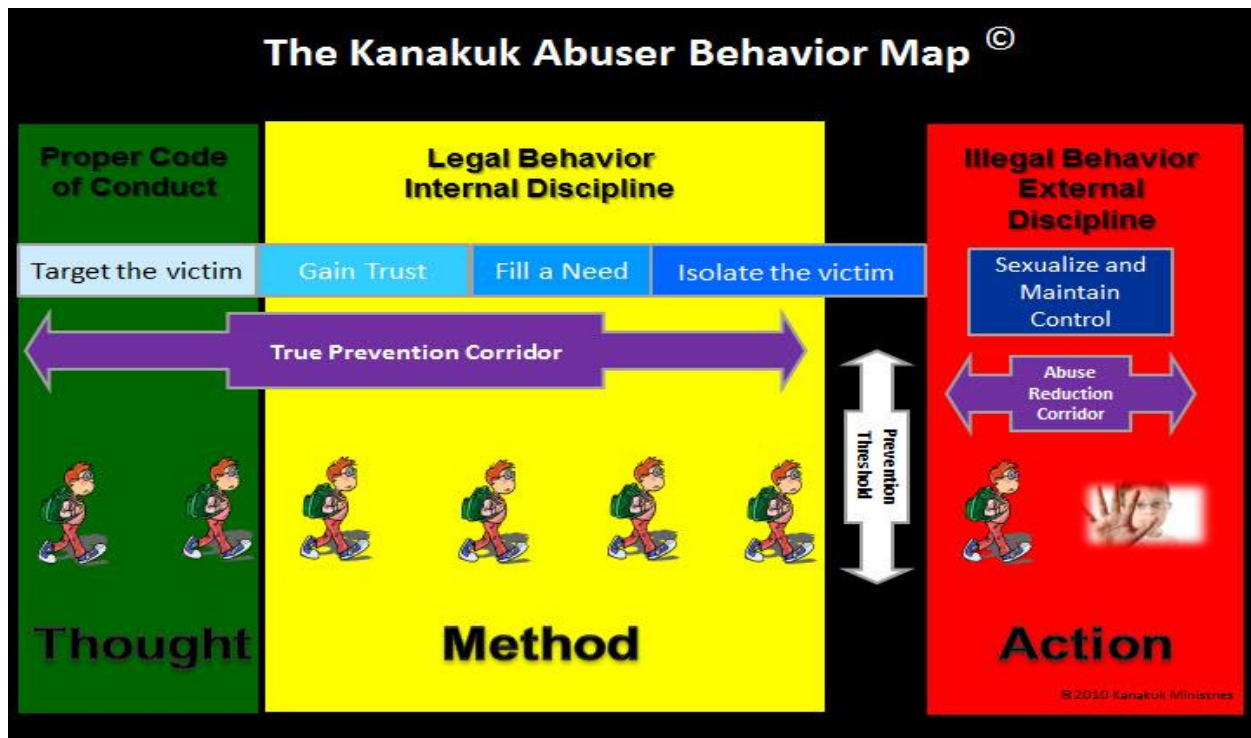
The Kanakuk Abuser Behavior Map ©

Proper Code of Conduct

Legal Behavior Internal Discipline

Illegal Behavior External Discipline

Target the victim

Gain Trust

Fill a Need

Isolate the victim

Sexualize and Maintain Control

True Prevention Corridor

Prevention Threshold

Abuse Reduction Corridor

Thought

Method

Action

© 2010 Kanakuk Ministries